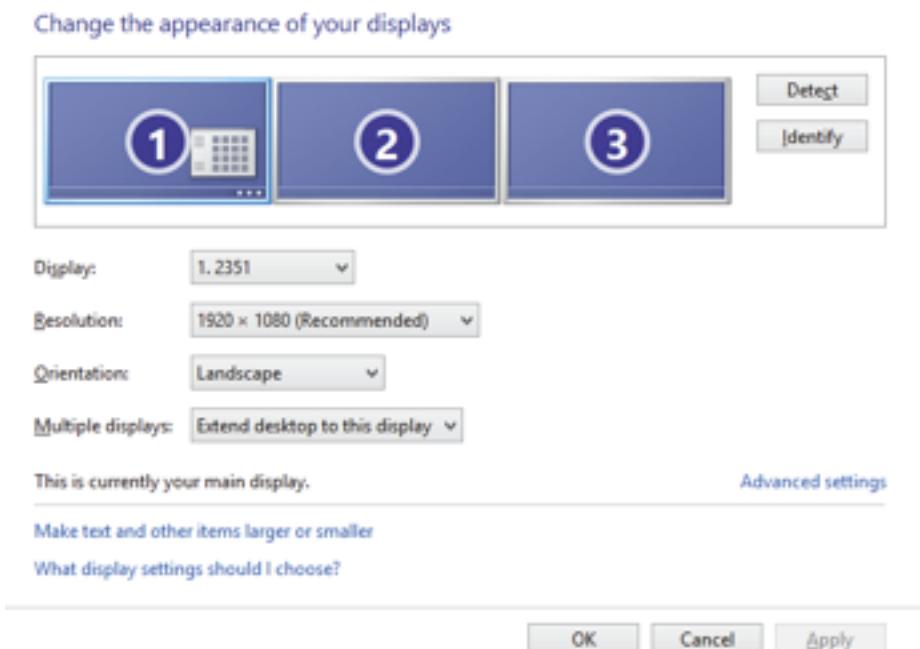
Change the appearance of your displays

1

2

3

Detect

Identify

Display: 1. 2351

Resolution: 1920 × 1080 (Recommended)

Orientation: Landscape

Multiple displays: Extend desktop to this display

This is currently your main display.

Advanced settings

Make text and other items larger or smaller

What display settings should I choose?

OK

Cancel

Apply